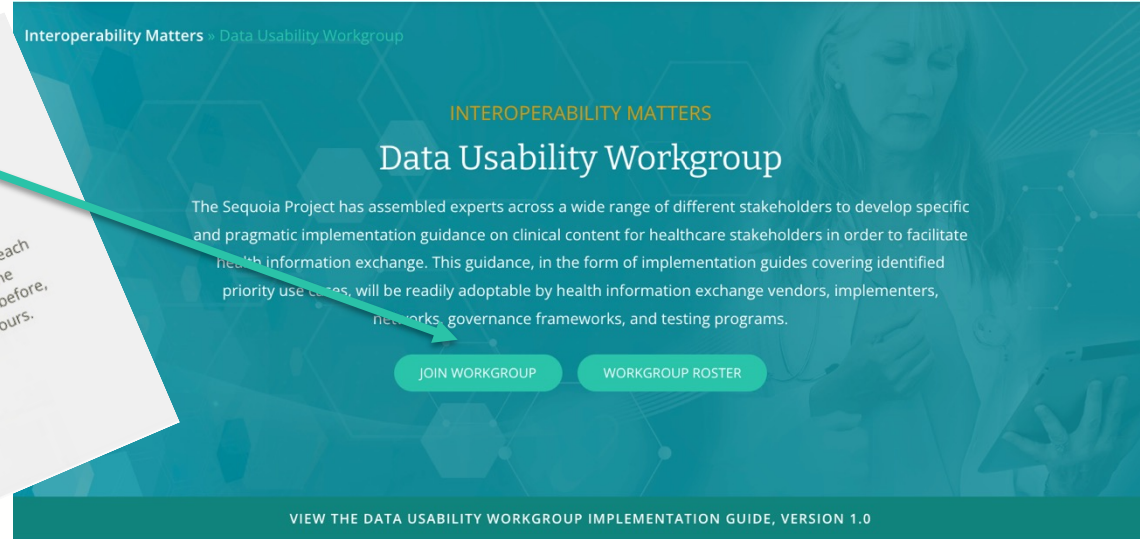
Interoperability Matters » Data Usability Workgroup

INTEROPERABILITY MATTERS

Data Usability Workgroup

The Sequoia Project has assembled experts across a wide range of different stakeholders to develop specific and pragmatic implementation guidance on clinical content for healthcare stakeholders in order to facilitate health information exchange. This guidance, in the form of implementation guides covering identified priority use cases, will be readily adoptable by health information exchange vendors, implementers, networks, governance frameworks, and testing programs.

JOIN WORKGROUP

WORKGROUP ROSTER

VIEW THE DATA USABILITY WORKGROUP IMPLEMENTATION GUIDE, VERSION 1.0

each
he
before,
ours.